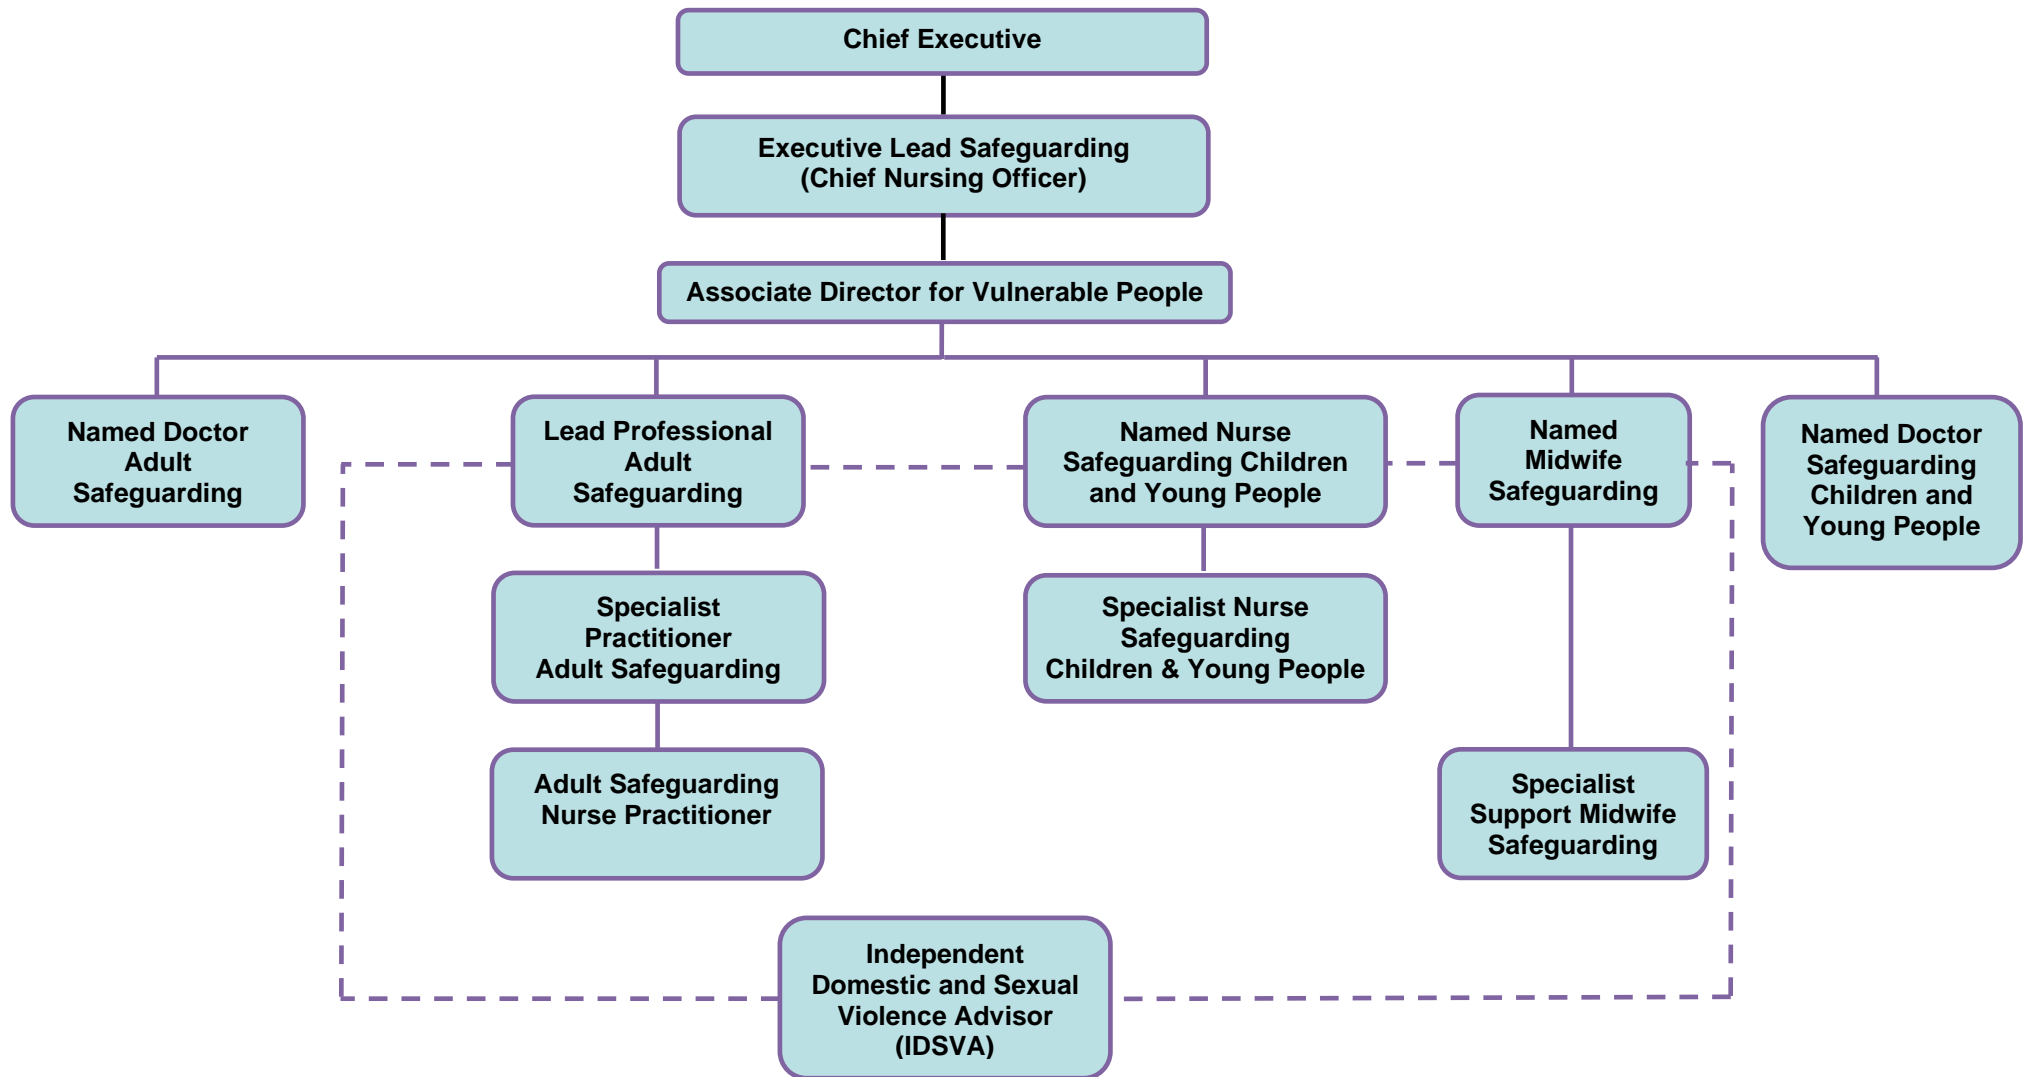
Chief Executive

Executive Lead Safeguarding
(Chief Nursing Officer)

Associate Director for Vulnerable People

Named Doctor
Adult
Safeguarding

Lead Professional
Adult
Safeguarding

Named Nurse
Safeguarding Children
and Young People

Named
Midwife
Safeguarding

Named Doctor
Safeguarding
Children and
Young People

Specialist
Practitioner
Adult Safeguarding

Specialist Nurse
Safeguarding
Children & Young People

Adult Safeguarding
Nurse Practitioner

Specialist
Support Midwife
Safeguarding

Independent
Domestic and Sexual
Violence Advisor
(IDSVA)